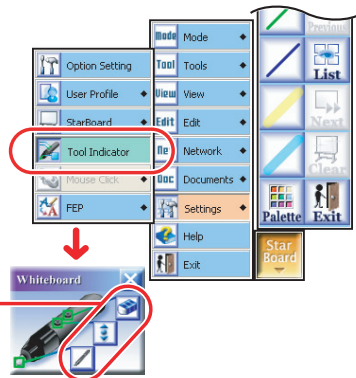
Option Setting
User Profile
StarBoard
Tool Indicator
Mouse Click
FEP

Mode Mode
Tool Tools
View View
Edit Edit
Ne Network
Doc Documents
Settings
Help
Exit

Previous
List
Next
Clear
Palette
Exit
Star Board

Whiteboard